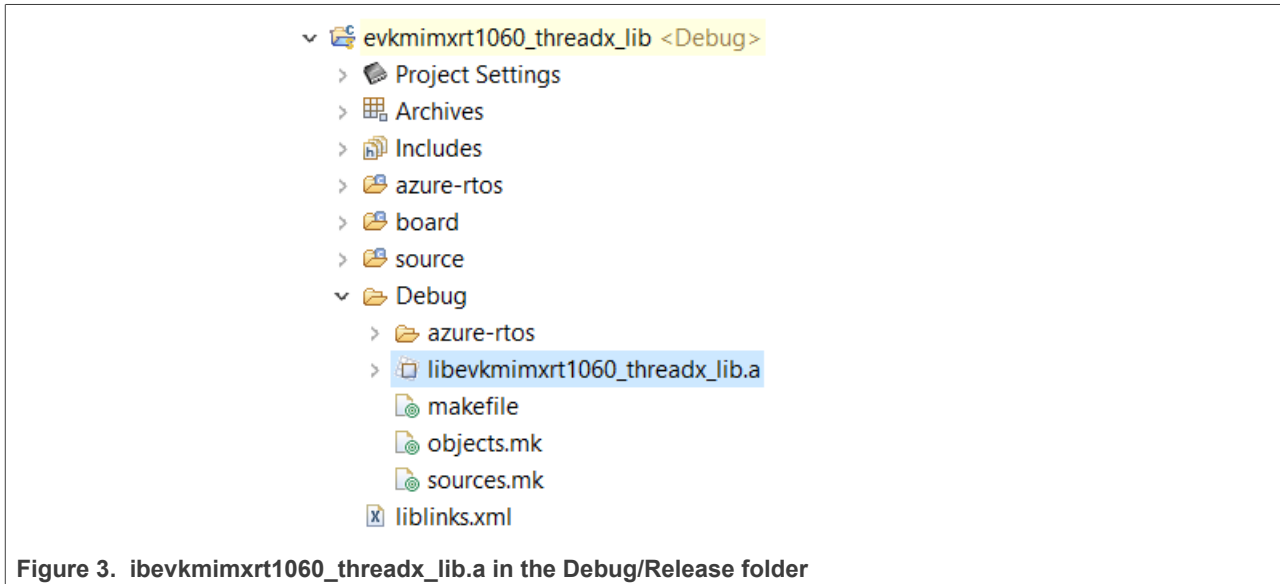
evkmimxrt1060_threadx_lib <Debug>
Project Settings
Archives
Includes
azure-rtos
board
source
Debug
azure-rtos
libevkmimxrt1060_threadx_lib.a
makefile
objects.mk
sources.mk
liblinks.xml

Figure 3. ibevkmimxrt1060_threadx_lib.a in the Debug/Release folder